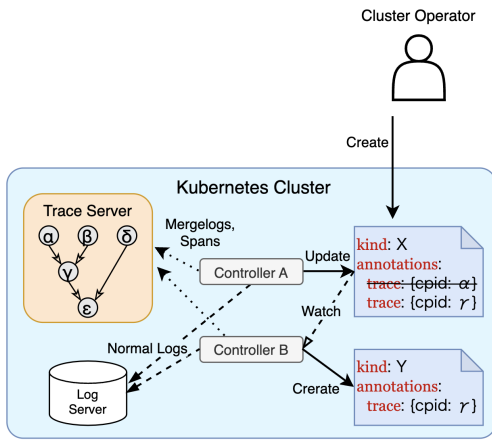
Cluster Operator

Create

Kubernetes Cluster

Trace Server

α β δ

γ

ε

Mergelogs, Spans

Controller A

Update

Watch

Controller B

Normal Logs

Log Server

Crerate

kind: X
annotations:
~~trace: {cpid: $\alpha$}~~
trace: {cpid: $\gamma$}

kind: Y
annotations:
trace: {cpid: $\gamma$}